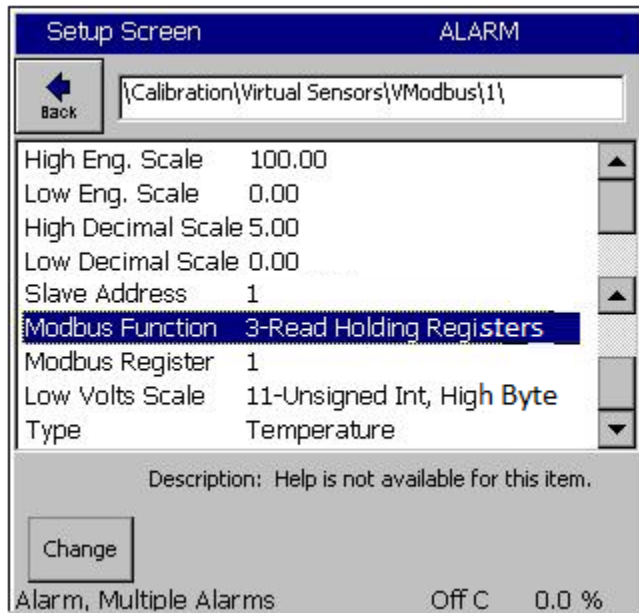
Setup Screen ALARM

Back

\Calibration\Virtual Sensors\VModbus\1\

| | |
|---|---|
| High Eng. Scale | 100.00 |
| Low Eng. Scale | 0.00 |
| High Decimal Scale | 5.00 |
| Low Decimal Scale | 0.00 |
| Slave Address | 1 |
| Modbus Function | 3-Read Holding Registers |
| Modbus Register | 1 |
| Low Volts Scale | 11-Unsigned Int, High Byte |
| Type | Temperature |

Description: Help is not available for this item.

Change

Alarm, Multiple Alarms Off C 0.0 %